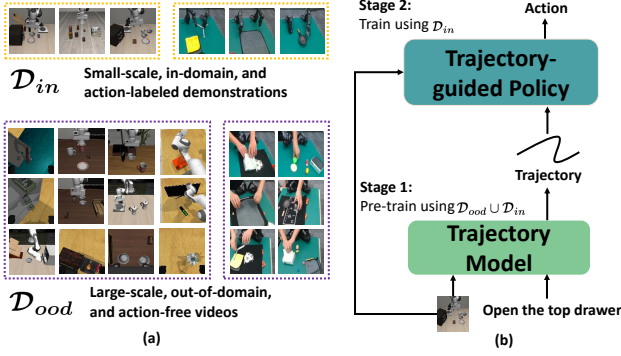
$\mathcal{D}_{in}$ Small-scale, in-domain, and action-labeled demonstrations

$\mathcal{D}_{ood}$ Large-scale, out-of-domain, and action-free videos

(a)

Stage 2:
Train using $\mathcal{D}_{in}$

Action

Trajectory-guided Policy

Trajectory

Stage 1:
Pre-train using $\mathcal{D}_{ood} \cup \mathcal{D}_{in}$

Trajectory Model

Open the top drawer

(b)